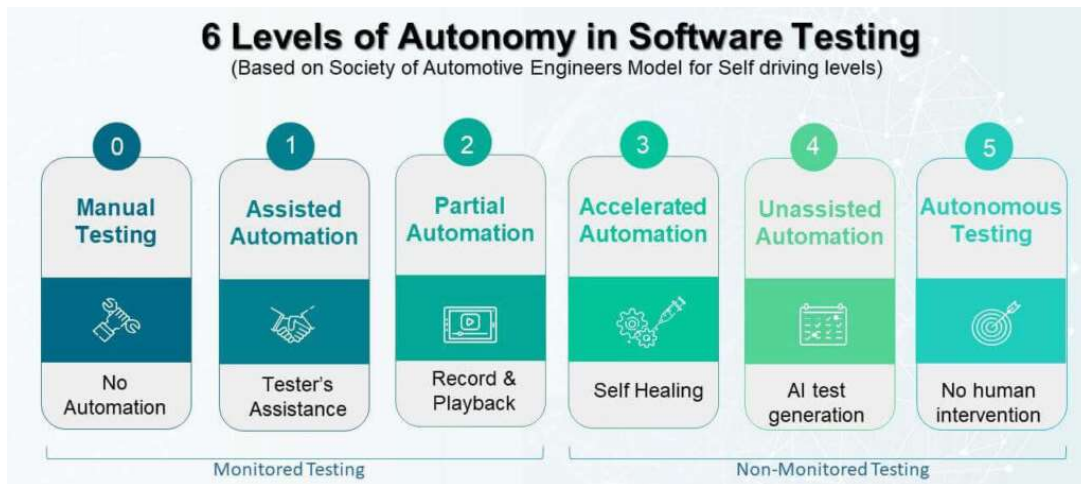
6 Levels of Autonomy in Software Testing
(Based on Society of Automotive Engineers Model for Self driving levels)

0
Manual Testing
No Automation

1
Assisted Automation
Tester's Assistance

2
Partial Automation
Record & Playback

3
Accelerated Automation
Self Healing

4
Unassisted Automation
AI test generation

5
Autonomous Testing
No human intervention

Monitored Testing

Non-Monitored Testing